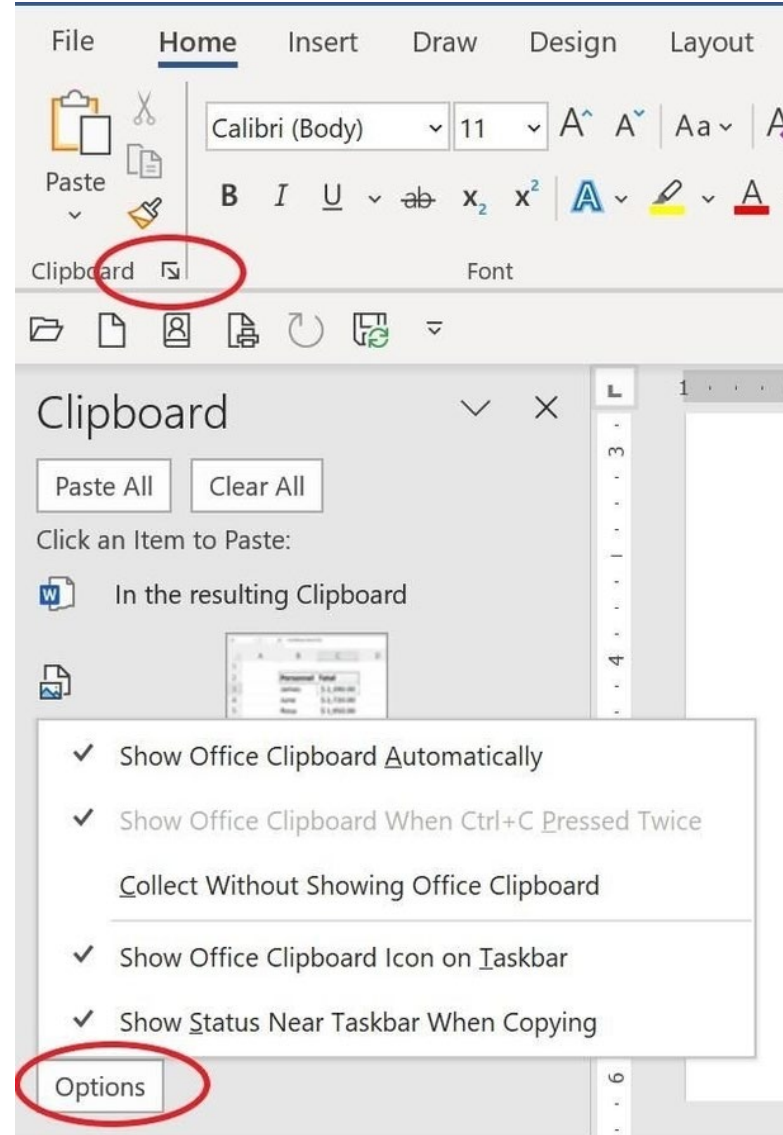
File Home Insert Draw Design Layout

Paste

Calibri (Body) 11 A A Aa

B I U ab $x_2$ $x^2$ A A

Clipboard

Font

Clipboard

Paste All Clear All

Click an Item to Paste:

In the resulting Clipboard

✓ Show Office Clipboard Automatically

✓ Show Office Clipboard When Ctrl+C Pressed Twice

Collect Without Showing Office Clipboard

✓ Show Office Clipboard Icon on Taskbar

✓ Show Status Near Taskbar When Copying

Options